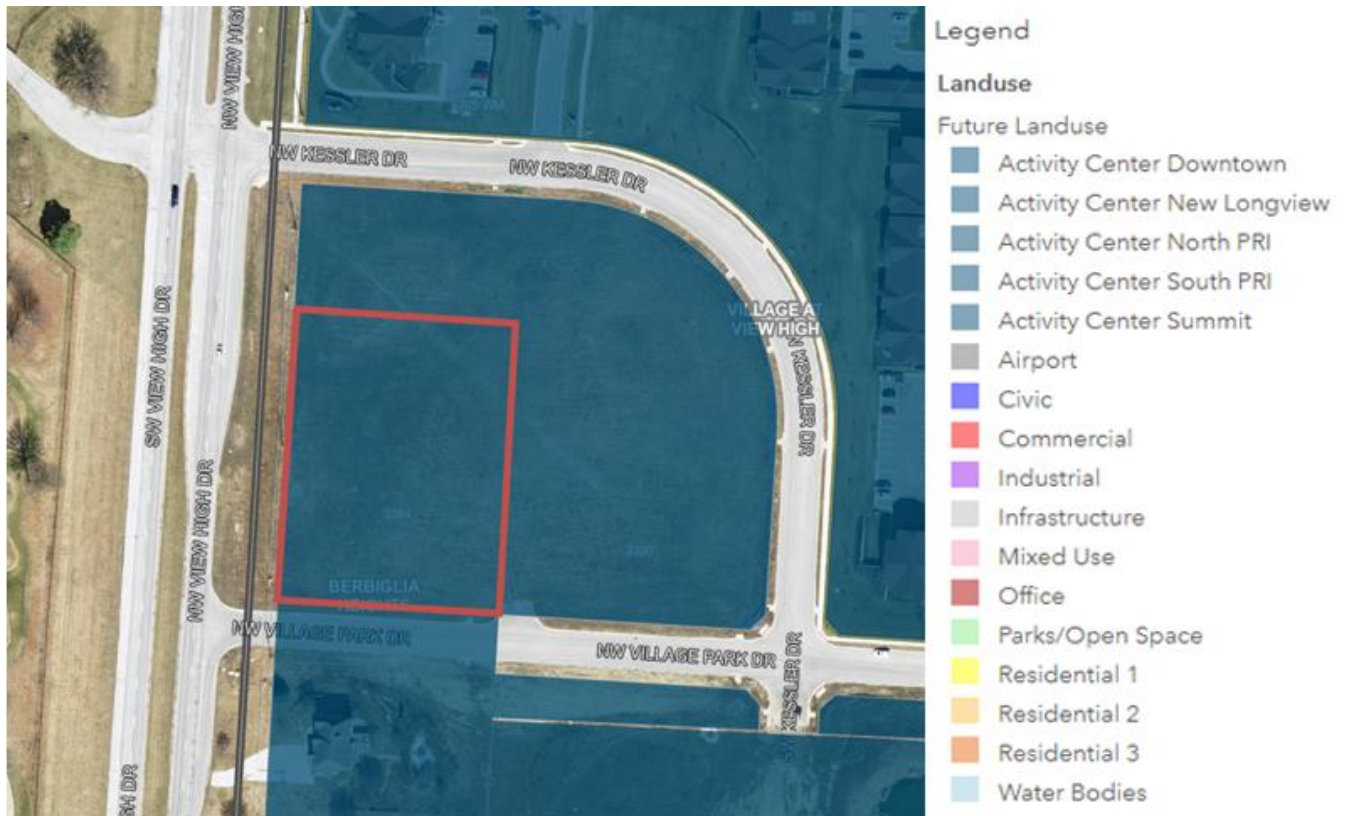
NW VIEW HIGH
NW KESSLER DR
NW KESSLER DR
SW VIEW HIGH DR
NW VIEW HIGH DR
VILLAGE AT VIEW HIGH
NW KESSLER DR
BERBIGLIA
NW VILLAGE PARK DR
NW VILLAGE PARK DR
KESSLER DR
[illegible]GH DR

Legend
Landuse
Future Landuse
Activity Center Downtown
Activity Center New Longview
Activity Center North PRI
Activity Center South PRI
Activity Center Summit
Airport
Civic
Commercial
Industrial
Infrastructure
Mixed Use
Office
Parks/Open Space
Residential 1
Residential 2
Residential 3
Water Bodies